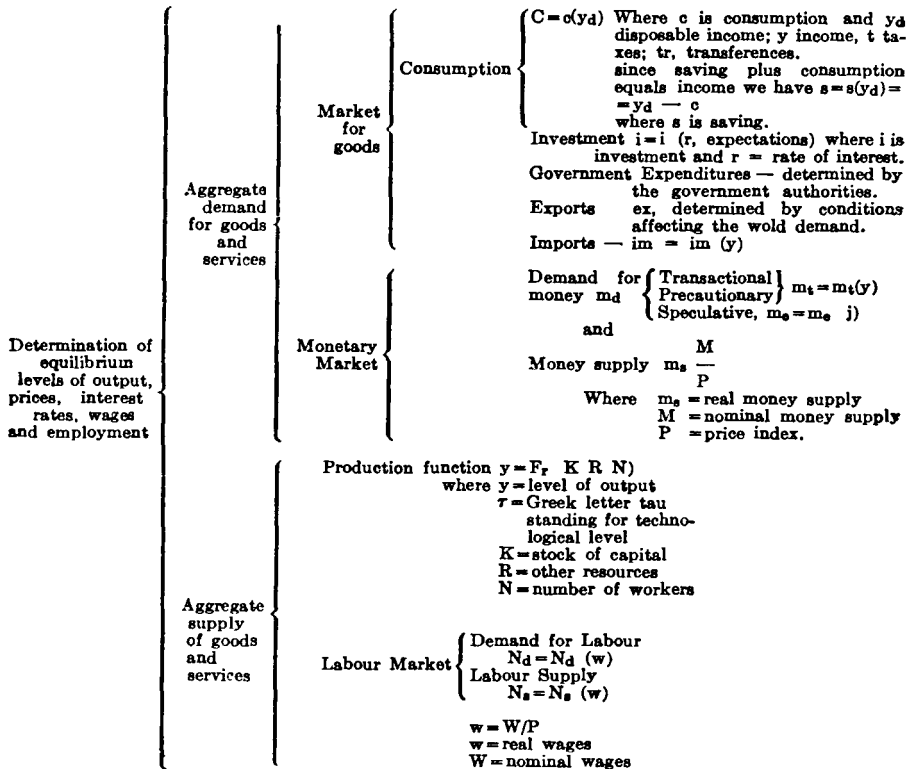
Determination of equilibrium levels of output, prices, interest rates, wages and employment

Aggregate demand for goods and services

Market for goods

Consumption

$C = c(y_d)$ Where c is consumption and $y_d$ disposable income; y income, t taxes; tr, transferences.
since saving plus consumption equals income we have $s = s(y_d) = y_d - c$
where s is saving.

Investment $i = i$ (r, expectations) where i is investment and r = rate of interest.
Government Expenditures — determined by the government authorities.
Exports ex, determined by conditions affecting the wold demand.
Imports — im = im (y)

Monetary Market

Demand for money $m_d$ Transactional Precautionary $m_t = m_t(y)$
Speculative, $m_e = m_e$ j)

and

Money supply $m_s$ $\frac{M}{P}$
Where $m_s$ = real money supply
M = nominal money supply
P = price index.

Aggregate supply of goods and services

Production function $y = F_\tau$ K R N)
where y = level of output
$\tau$ = Greek letter tau standing for technological level
K = stock of capital
R = other resources
N = number of workers

Labour Market
Demand for Labour
$N_d = N_d$ (w)
Labour Supply
$N_s = N_s$ (w)

w = W/P
w = real wages
W = nominal wages